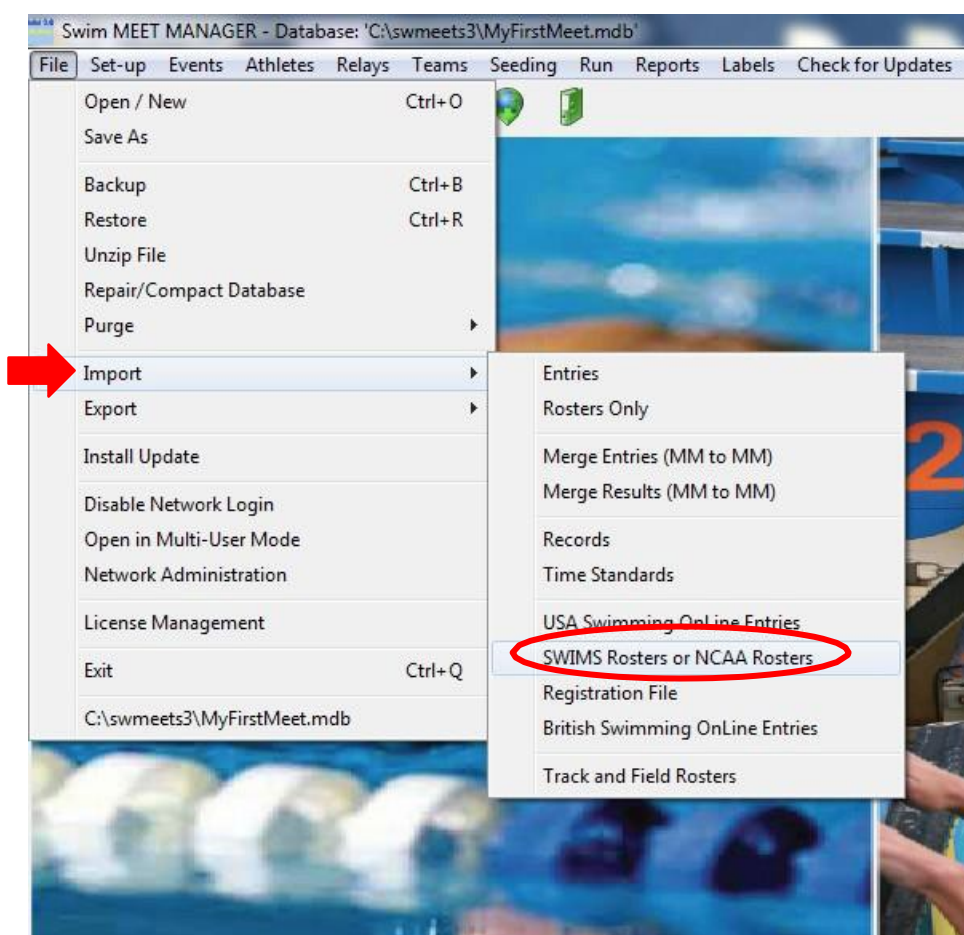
Swim MEET MANAGER - Database: 'C:\swmeets3\MyFirstMeet.mdb'

File Set-up Events Athletes Relays Teams Seeding Run Reports Labels Check for Updates

Open / New Ctrl+O
Save As

Backup Ctrl+B
Restore Ctrl+R
Unzip File
Repair/Compact Database
Purge

Import
Export

Install Update

Disable Network Login
Open in Multi-User Mode
Network Administration

License Management

Exit Ctrl+Q

C:\swmeets3\MyFirstMeet.mdb

Entries
Rosters Only

Merge Entries (MM to MM)
Merge Results (MM to MM)

Records
Time Standards

USA Swimming OnLine Entries
SWIMS Rosters or NCAA Rosters
Registration File
British Swimming OnLine Entries

Track and Field Rosters